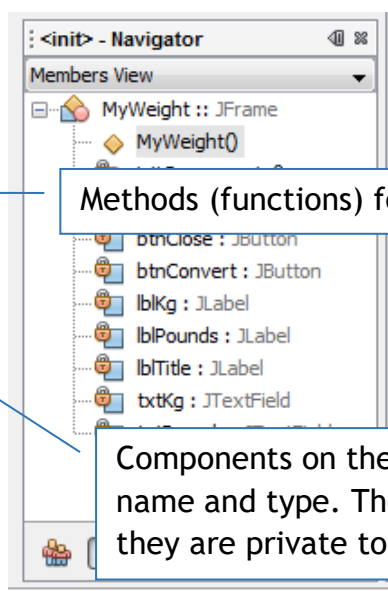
<init> - Navigator

Members View

MyWeight :: JFrame

MyWeight()

Methods (functions) f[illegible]

btnClose : JButton

btnConvert : JButton

lblKg : JLabel

lblPounds : JLabel

lblTitle : JLabel

txtKg : JTextField

Components on the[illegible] name and type. Th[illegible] they are private to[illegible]